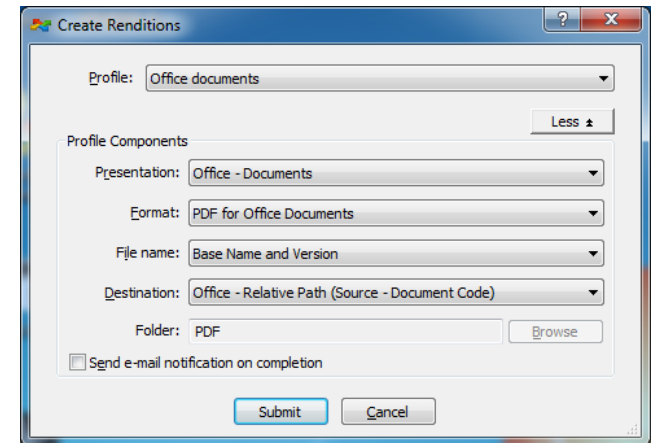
Create Renditions

?

X

Profile: Office documents

Less ±

Profile Components

Presentation: Office - Documents

Format: PDF for Office Documents

File name: Base Name and Version

Destination: Office - Relative Path (Source - Document Code)

Folder: PDF

Browse

Send e-mail notification on completion

Submit

Cancel